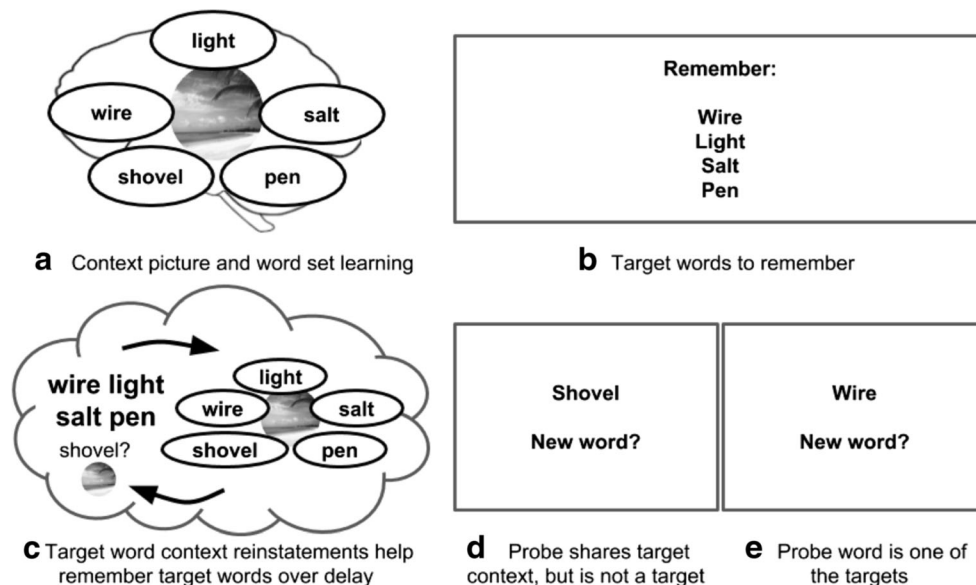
light
wire
salt
shovel
pen

Remember:

Wire
Light
Salt
Pen

**a** Context picture and word set learning

**b** Target words to remember

wire light salt pen
shovel?
light
wire
salt
shovel
pen

Shovel

New word?

Wire

New word?

**c** Target word context reinstatements help remember target words over delay

**d** Probe shares target context, but is not a target

**e** Probe word is one of the targets